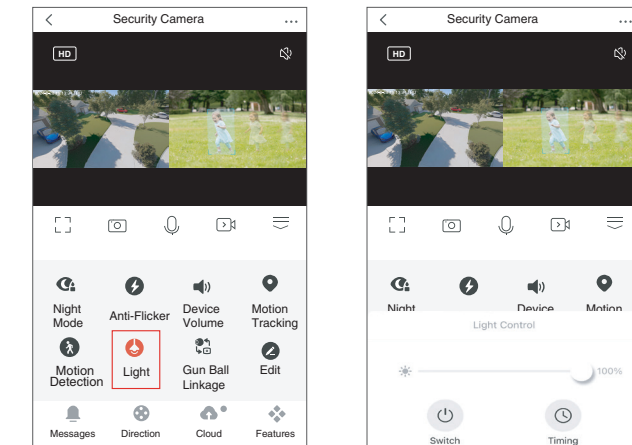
Security Camera

HD

Night Mode
Anti-Flicker
Device Volume
Motion Tracking
Motion Detection
Light
Gun Ball Linkage
Edit

Messages
Direction
Cloud
Features

Security Camera

HD

Night
Device
Motion

Light Control

100%

Switch
Timing